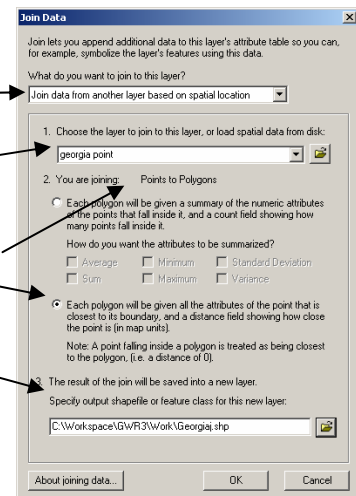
Join Data

Join lets you append additional data to this layer's attribute table so you can, for example, symbolize the layer's features using this data.

What do you want to join to this layer?

Join data from another layer based on spatial location

1. Choose the layer to join to this layer, or load spatial data from disk:

georgia point

2. You are joining: Points to Polygons

Each polygon will be given a summary of the numeric attributes of the points that fall inside it, and a count field showing how many points fall inside it.

How do you want the attributes to be summarized?

Average
Minimum
Standard Deviation
Sum
Maximum
Variance

Each polygon will be given all the attributes of the point that is closest to its boundary, and a distance field showing how close the point is (in map units).

Note: A point falling inside a polygon is treated as being closest to the polygon, (i.e. a distance of 0).

3. The result of the join will be saved into a new layer.

Specify output shapefile or feature class for this new layer:

C:\Workspace\GWR3\Work\Georgiaj.shp

About joining data...

OK

Cancel